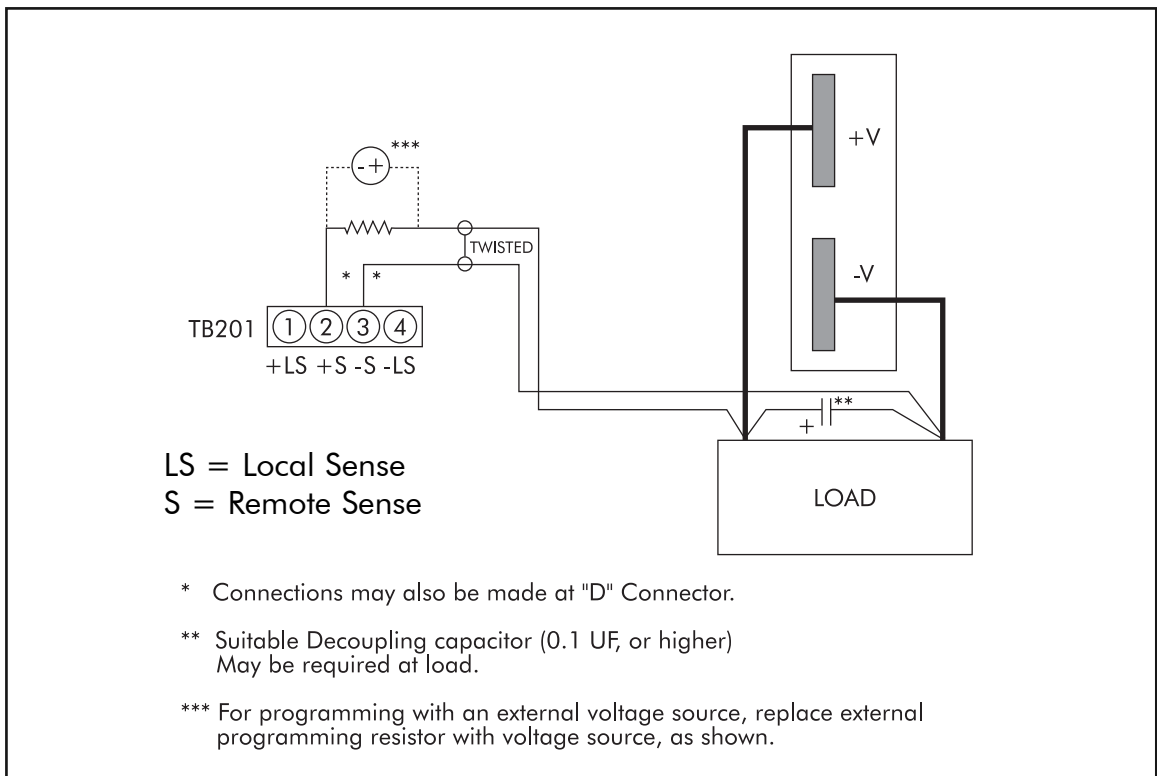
-+ ***

+V

TWISTED

-V

* *

TB201 1 2 3 4

+LS +S -S -LS

+ **

LS = Local Sense
S = Remote Sense

LOAD

* Connections may also be made at "D" Connector.

** Suitable Decoupling capacitor (0.1 UF, or higher) May be required at load.

*** For programming with an external voltage source, replace external programming resistor with voltage source, as shown.